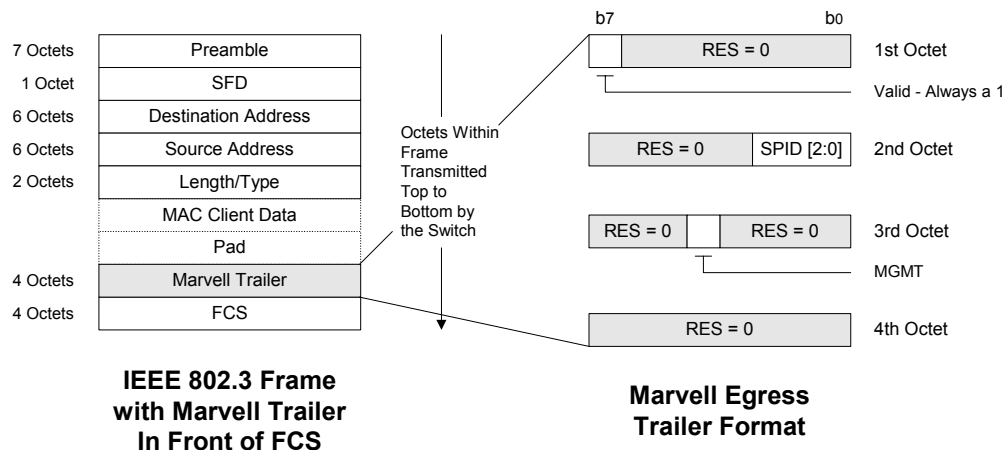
7 Octets
Preamble
1 Octet
SFD
6 Octets
Destination Address
6 Octets
Source Address
2 Octets
Length/Type
MAC Client Data
Pad
4 Octets
Marvell Trailer
4 Octets
FCS

Octets Within Frame Transmitted Top to Bottom by the Switch

b7
b0
RES = 0
1st Octet
Valid - Always a 1

RES = 0
SPID [2:0]
2nd Octet

RES = 0
RES = 0
3rd Octet
MGMT

RES = 0
4th Octet

IEEE 802.3 Frame with Marvell Trailer In Front of FCS

Marvell Egress Trailer Format